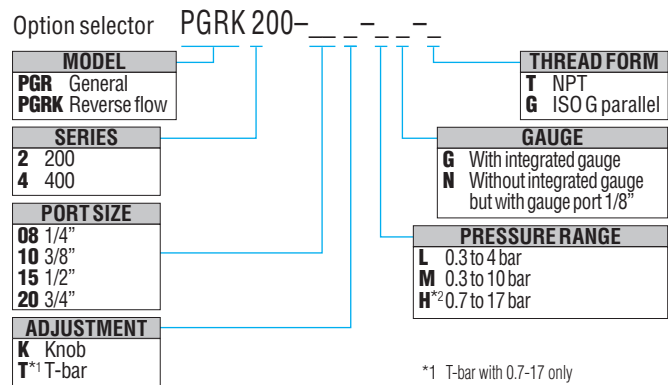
Option selector PGRK 200–__ _–_ _–_

MODEL
PGR General
PGRK Reverse flow

SERIES
2 200
4 400

PORT SIZE
08 1/4"
10 3/8"
15 1/2"
20 3/4"

ADJUSTMENT
K Knob
T*1 T-bar

THREAD FORM
T NPT
G ISO G parallel

GAUGE
G With integrated gauge
N Without integrated gauge but with gauge port 1/8"

PRESSURE RANGE
L 0.3 to 4 bar
M 0.3 to 10 bar
H*2 0.7 to 17 bar

*1 T-bar with 0.7-17 only